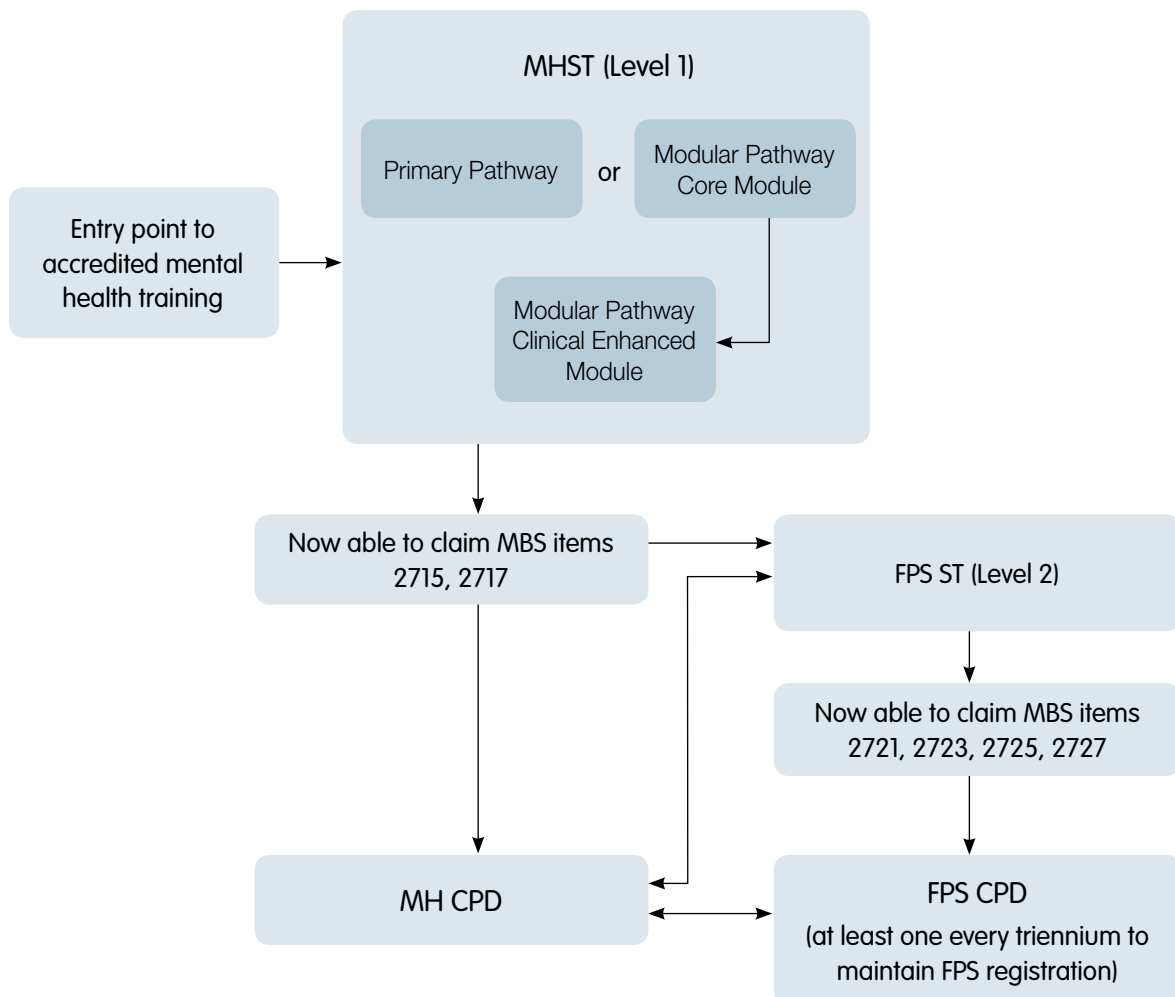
MHST (Level 1)

Primary Pathway

or

Modular Pathway Core Module

Entry point to accredited mental health training

Modular Pathway Clinical Enhanced Module

Now able to claim MBS items 2715, 2717

FPS ST (Level 2)

Now able to claim MBS items 2721, 2723, 2725, 2727

MH CPD

FPS CPD

(at least one every triennium to maintain FPS registration)